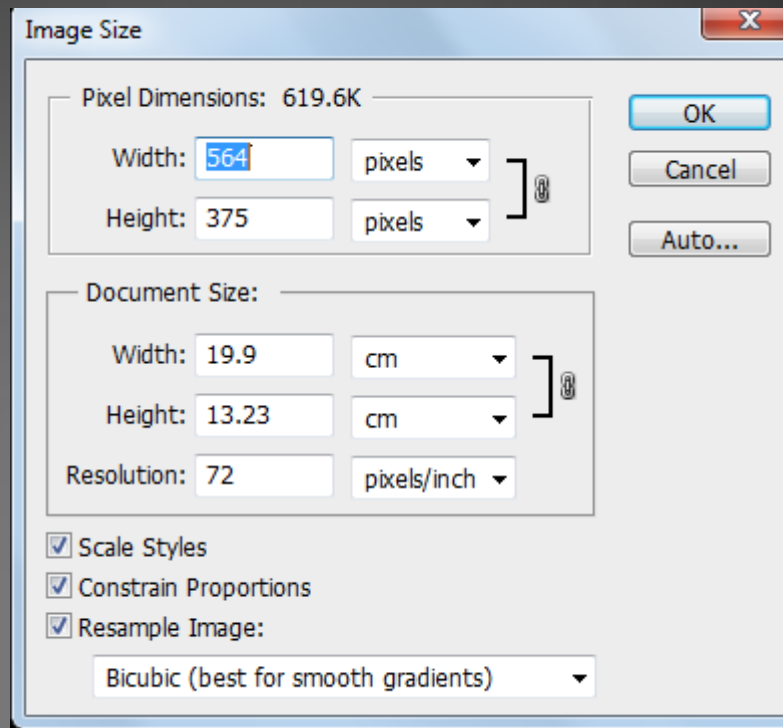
Image Size

Pixel Dimensions: 619.6K

Width: 564 pixels

Height: 375 pixels

OK

Cancel

Auto...

Document Size:

Width: 19.9 cm

Height: 13.23 cm

Resolution: 72 pixels/inch

Scale Styles

Constrain Proportions

Resample Image:

Bicubic (best for smooth gradients)